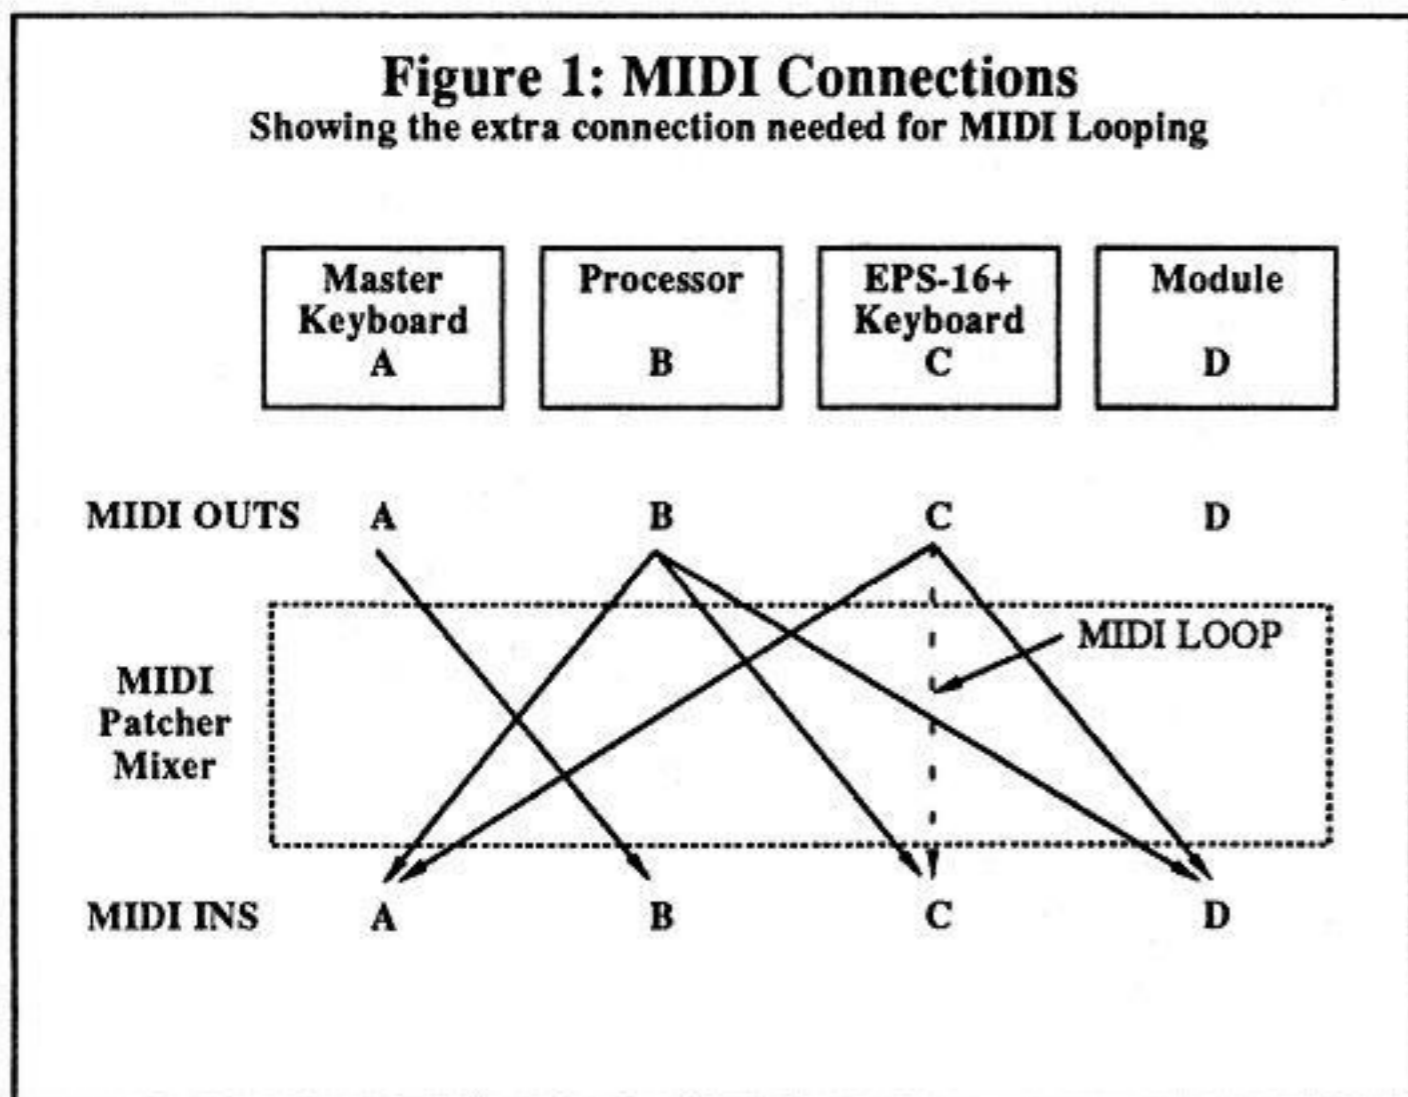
Figure 1: MIDI Connections
Showing the extra connection needed for MIDI Looping

Master Keyboard A

Processor B

EPS-16+ Keyboard C

Module D

MIDI OUTS A B C D

MIDI LOOP

MIDI Patcher Mixer

MIDI INS A B C D